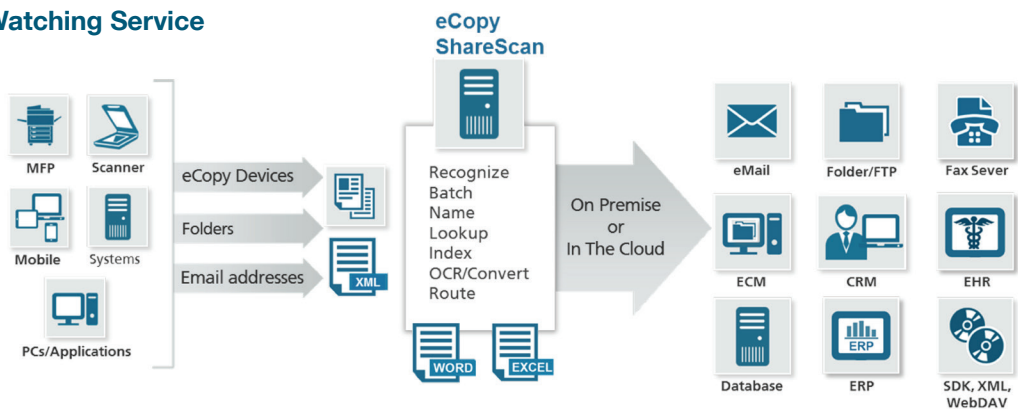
Watching Service

eCopy ShareScan

MFP
Scanner
Mobile
Systems
PCs/Applications

eCopy Devices
Folders
Email addresses

XML

Recognize
Batch
Name
Lookup
Index
OCR/Convert
Route

WORD
EXCEL

On Premise
or
In The Cloud

eMail
Folder/FTP
Fax Sever
ECM
CRM
EHR
ERP
Database
ERP
SDK, XML, WebDAV